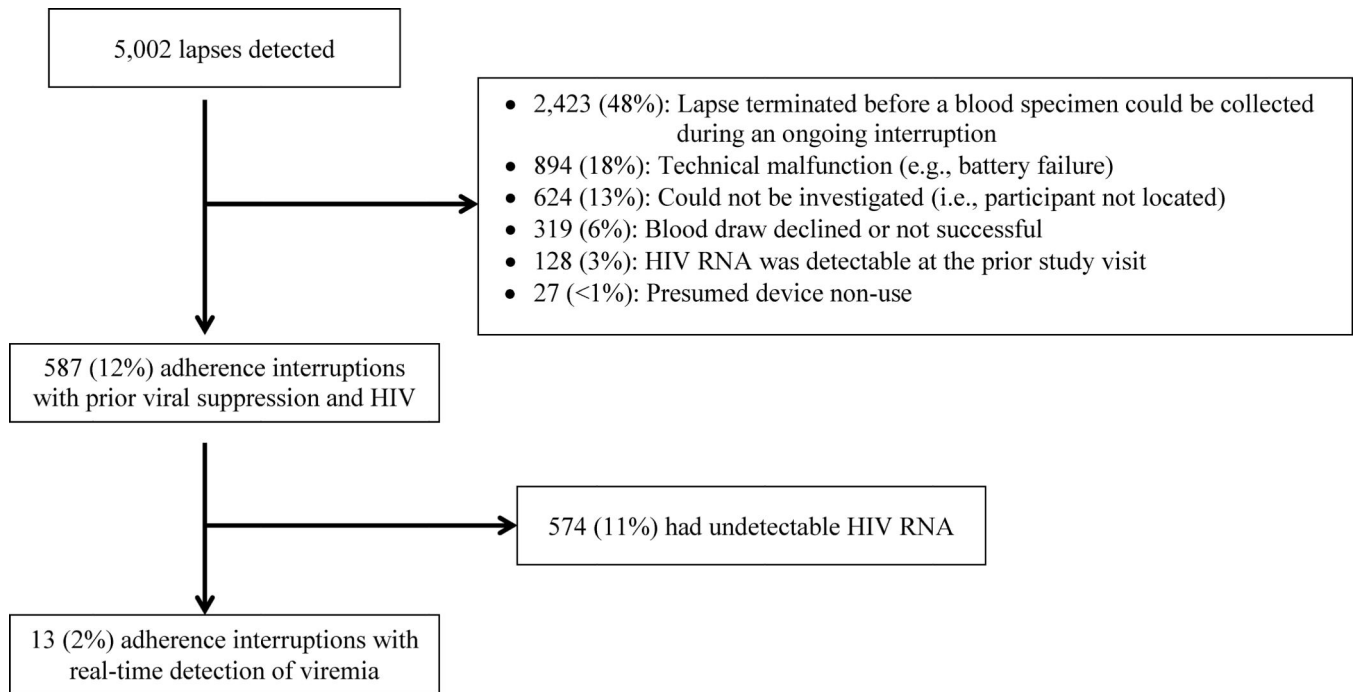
5,002 lapses detected

- 2,423 (48%): Lapse terminated before a blood specimen could be collected during an ongoing interruption
- 894 (18%): Technical malfunction (e.g., battery failure)
- 624 (13%): Could not be investigated (i.e., participant not located)
- 319 (6%): Blood draw declined or not successful
- 128 (3%): HIV RNA was detectable at the prior study visit
- 27 (<1%): Presumed device non-use

587 (12%) adherence interruptions with prior viral suppression and HIV

574 (11%) had undetectable HIV RNA

13 (2%) adherence interruptions with real-time detection of viremia